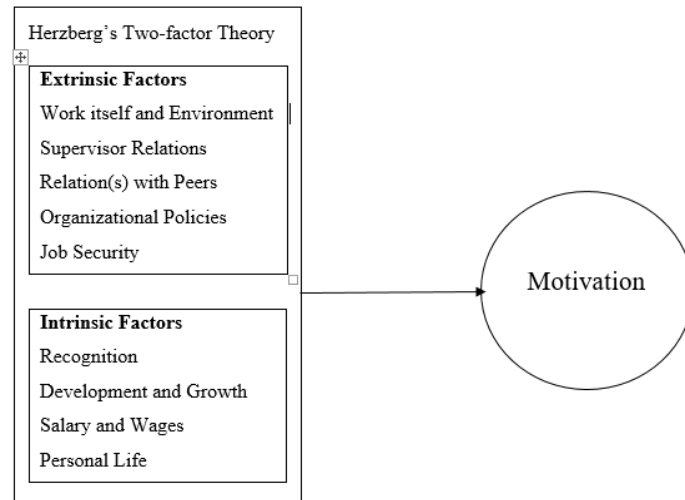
Herzberg's Two-factor Theory

**Extrinsic Factors**
Work itself and Environment
Supervisor Relations
Relation(s) with Peers
Organizational Policies
Job Security

**Intrinsic Factors**
Recognition
Development and Growth
Salary and Wages
Personal Life

Motivation